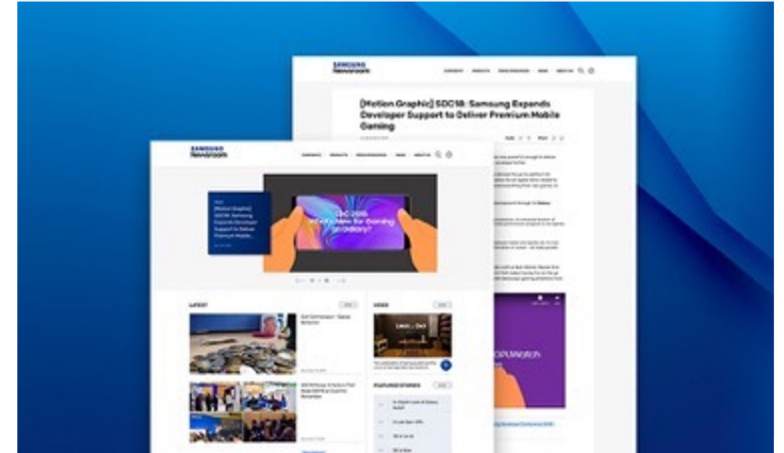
SAMSUNG Newsroom

[Motion Graphic] SDC18: Samsung Expands Developer Support to Deliver Premium Mobile Gaming

SAMSUNG Newsroom

[Motion Graphic] SDC18: Samsung Expands Developer Support to Deliver Premium Mobile...

SDC 2018 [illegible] Gaming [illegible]

LATEST

VIDEO

FEATURED STORIES